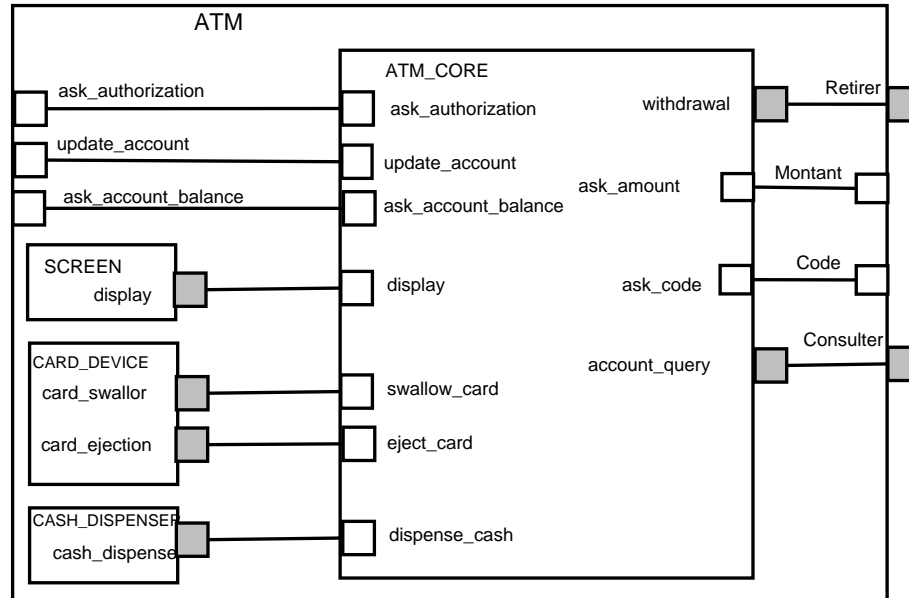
ATM

ask_authorization

update_account

ask_account_balance

SCREEN
display

CARD_DEVICE
card_swallor

card_ejection

CASH_DISPENSEF
cash_dispense

ATM_CORE

ask_authorization

update_account

ask_account_balance

display

swallow_card

eject_card

dispense_cash

withdrawal

ask_amount

ask_code

account_query

Retirer

Montant

Code

Consulter